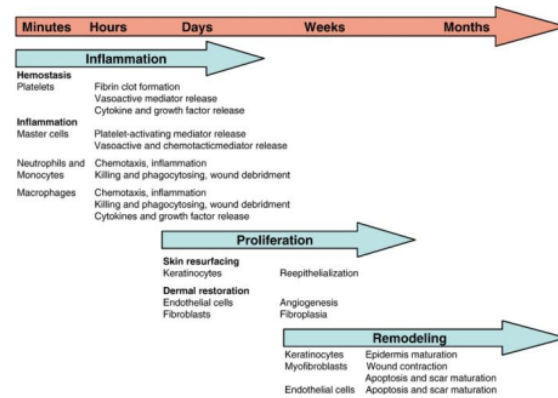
Minutes Hours Days Weeks Months

Inflammation

Hemostasis
Platelets Fibrin clot formation
Vasoactive mediator release
Cytokine and growth factor release

Inflammation
Master cells Platelet-activating mediator release
Vasoactive and chemotacticmediator release

Neutrophils and Monocytes Chemotaxis, inflammation
Killing and phagocytosing, wound debridment

Macrophages Chemotaxis, inflammation
Killing and phagocytosing, wound debridment
Cytokines and growth factor release

Proliferation

Skin resurfacing
Keratinocytes Reepithelialization

Dermal restoration
Endothelial cells Angiogenesis
Fibroblasts Fibroplasia

Remodeling

Keratinocytes Epidermis maturation
Myofibroblasts Wound contraction
Apoptosis and scar maturation
Endothelial cells Apoptosis and scar maturation